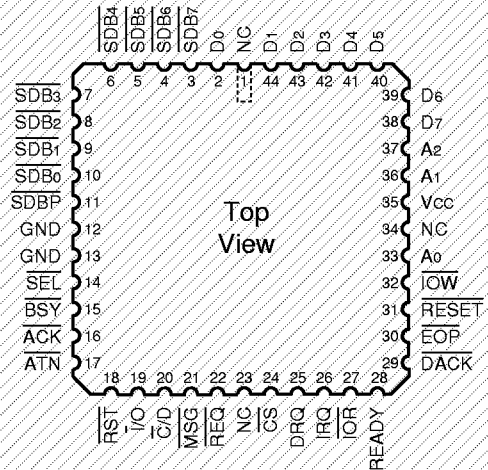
$\overline{SDB4}$ $\overline{SDB5}$ $\overline{SDB6}$ $\overline{SDB7}$ D0 NC D1 D2 D3 D4 D5

6 5 4 3 2 1 44 43 42 41 40

$\overline{SDB3}$ 7
$\overline{SDB2}$ 8
$\overline{SDB1}$ 9
$\overline{SDB0}$ 10
$\overline{SDBP}$ 11
GND 12
GND 13
$\overline{SEL}$ 14
$\overline{BSY}$ 15
$\overline{ACK}$ 16
$\overline{ATN}$ 17

39 D6
38 D7
37 A2
36 A1
35 VCC
34 NC
33 A0
32 $\overline{IOW}$
31 $\overline{RESET}$
30 $\overline{EOP}$
29 $\overline{DACK}$

Top View

18 19 20 21 22 23 24 25 26 27 28

$\overline{RST}$ I/O $\overline{C/D}$ $\overline{MSG}$ $\overline{REQ}$ NC $\overline{CS}$ DRQ IRQ $\overline{IOR}$ READY